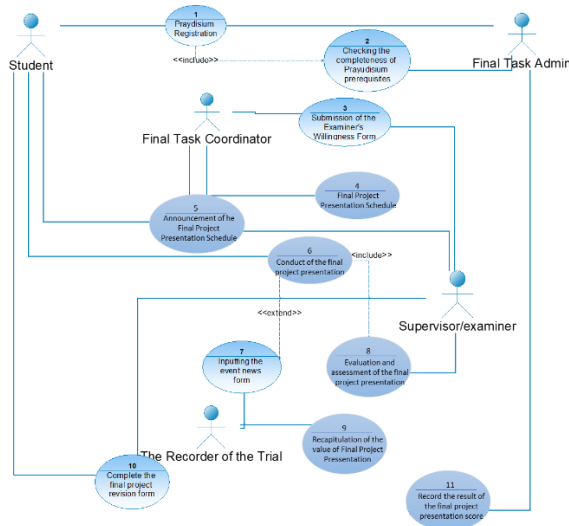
Student

1
Praydisium Registration

Final Task Admin

<<include>>

2
Checking the completeness of Prayudisium prerequisites

3
Submission of the Examiner's Willingness Form

Final Task Coordinator

4
Final Project Presentation Schedule

5
Announcement of the Final Project Presentation Schedule

6
Conduct of the final project presentation

<<include>>

<<extend>>

Supervisor/examiner

7
Inputting the event news form

8
Evaluation and assessment of the final project presentation

The Recorder of the Trial

9
Recapitulation of the value of Final Project Presentation

10
Complete the final project revision form

11
Record the result of the final project presentation score